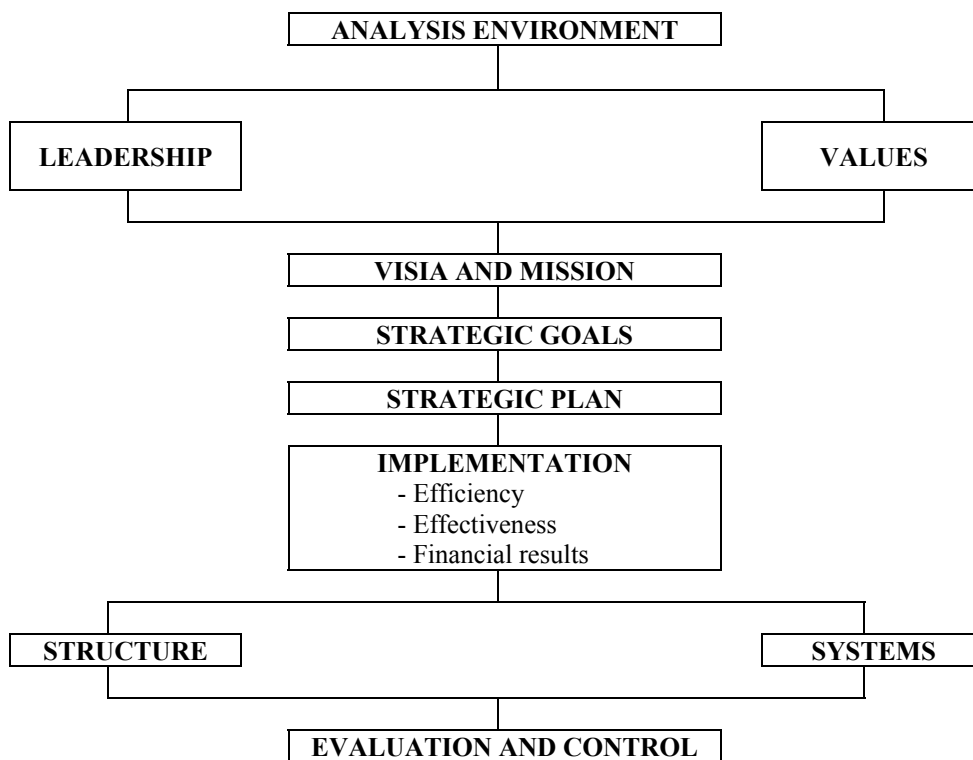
ANALYSIS ENVIRONMENT

LEADERSHIP

VALUES

VISIA AND MISSION

STRATEGIC GOALS

STRATEGIC PLAN

IMPLEMENTATION
- Efficiency
- Effectiveness
- Financial results

STRUCTURE

SYSTEMS

EVALUATION AND CONTROL